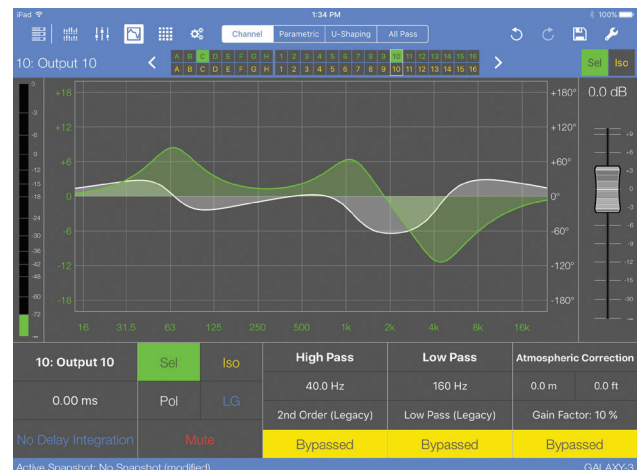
iPad
1:34 PM
100%
Channel
Parametric
U-Shaping
All Pass
10: Output 10
A B C D E F G H 1 2 3 4 5 6 7 8 9 10 11 12 13 14 15 16
A B C D E F G H 1 2 3 4 5 6 7 8 9 10 11 12 13 14 15 16
Sel
Iso
0.0 dB
0
-3
-6
-9
-12
-15
-18
-24
-30
-36
-42
-48
-60
-72
+18
+12
+6
0
-6
-12
-18
+180°
+120°
+60°
0°
-60°
-120°
-180°
+9
+6
+3
0
-3
-6
-9
-12
-15
-30
16
31.5
63
125
250
500
1k
2k
4k
8k
16k

| 10: Output 10 | Sel | Iso | High Pass | Low Pass | Atmospheric Correction | |
|---|---|---|---|---|---|---|
| 0.00 ms | Pol | LG | 40.0 Hz | 160 Hz | 0.0 m | 0.0 ft |
| | | | 2nd Order (Legacy) | Low Pass (Legacy) | Gain Factor: 10 % | |
| No Delay Integration | Mute | | Bypassed | Bypassed | Bypassed | |

Active Snapshot: No Snapshot (modified)
GALAXY-3